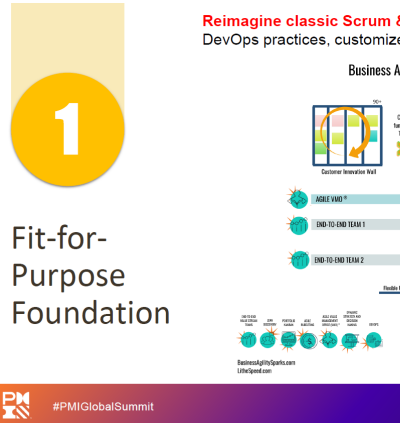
1

Fit-for-Purpose Foundation

Reimagine classic Scrum &
DevOps practices, customize

Business A

90+

Customer Innovation Wall

AGILE VMO ®

END-TO-END TEAM 1

END-TO-END TEAM 2

Flexible

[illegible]

BusinessAgilitySparks.com
LitheSpeed.com

PMI

#PMIGlobalSummit